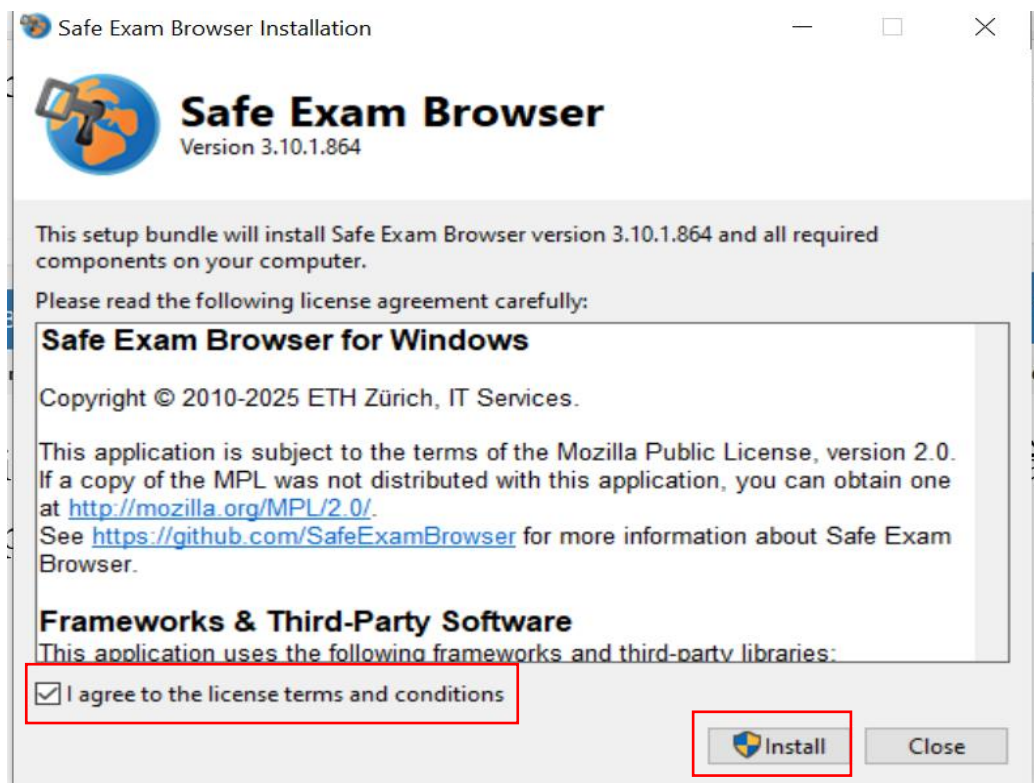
Safe Exam Browser Installation

Safe Exam Browser
Version 3.10.1.864

This setup bundle will install Safe Exam Browser version 3.10.1.864 and all required components on your computer.

Please read the following license agreement carefully:

Safe Exam Browser for Windows

Copyright © 2010-2025 ETH Zürich, IT Services.

This application is subject to the terms of the Mozilla Public License, version 2.0. If a copy of the MPL was not distributed with this application, you can obtain one at http://mozilla.org/MPL/2.0/.
See https://github.com/SafeExamBrowser for more information about Safe Exam Browser.

Frameworks & Third-Party Software

This application uses the following frameworks and third-party libraries:

I agree to the license terms and conditions

Install

Close